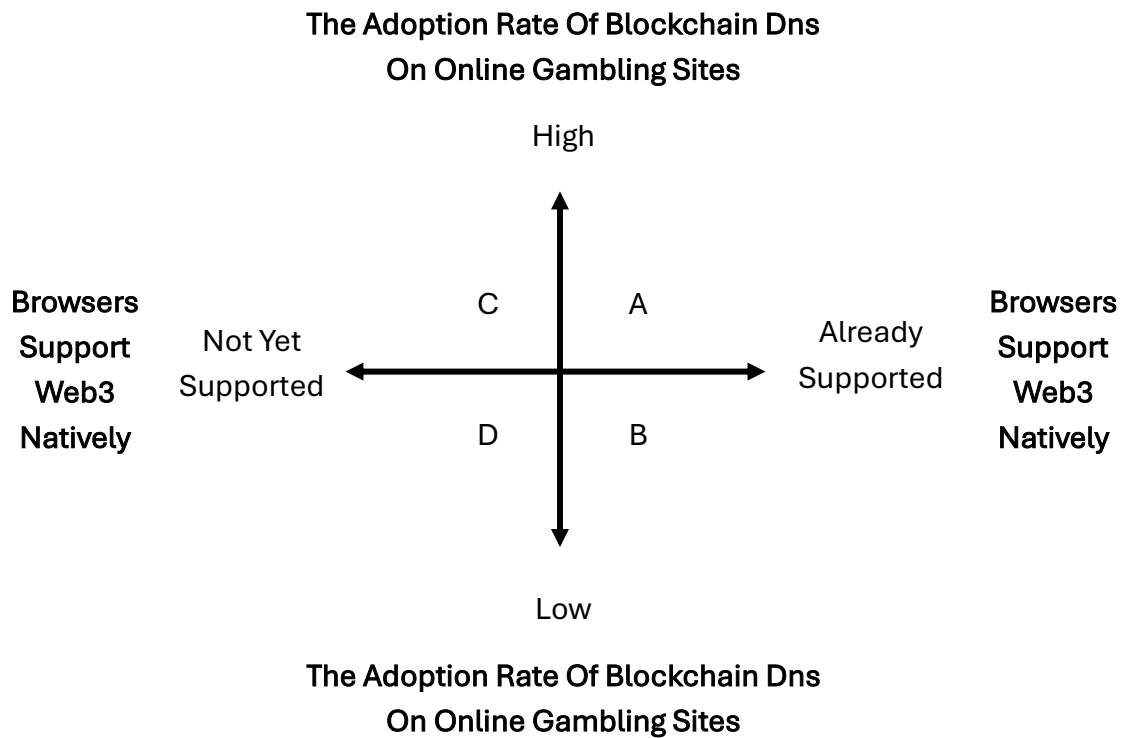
The Adoption Rate Of Blockchain Dns
On Online Gambling Sites

High

Browsers
Support
Web3
Natively

Not Yet
Supported

C

A

D

B

Already
Supported

Browsers
Support
Web3
Natively

Low

The Adoption Rate Of Blockchain Dns
On Online Gambling Sites